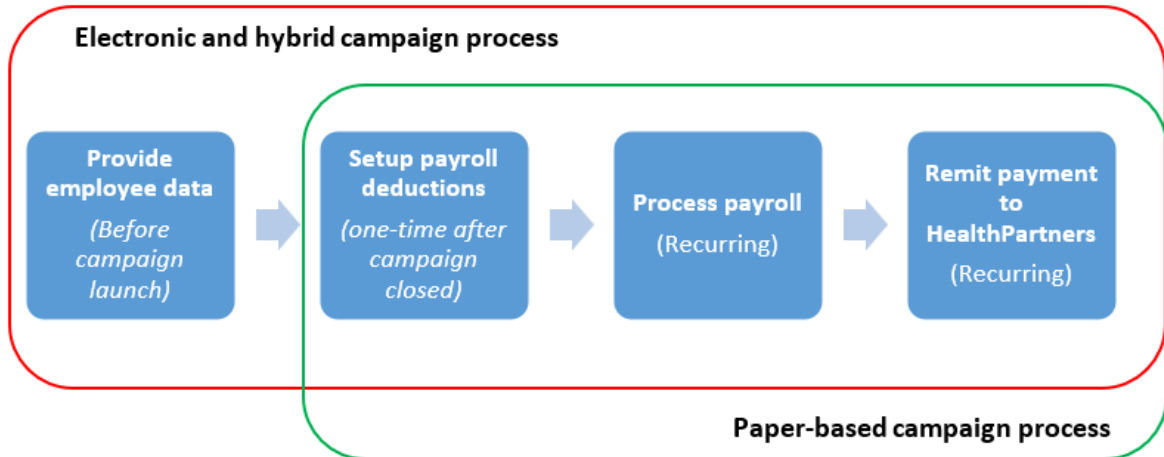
Electronic and hybrid campaign process

Provide employee data
(Before campaign launch)

Setup payroll deductions
(one-time after campaign closed)

Process payroll
(Recurring)

Remit payment to HealthPartners
(Recurring)

Paper-based campaign process